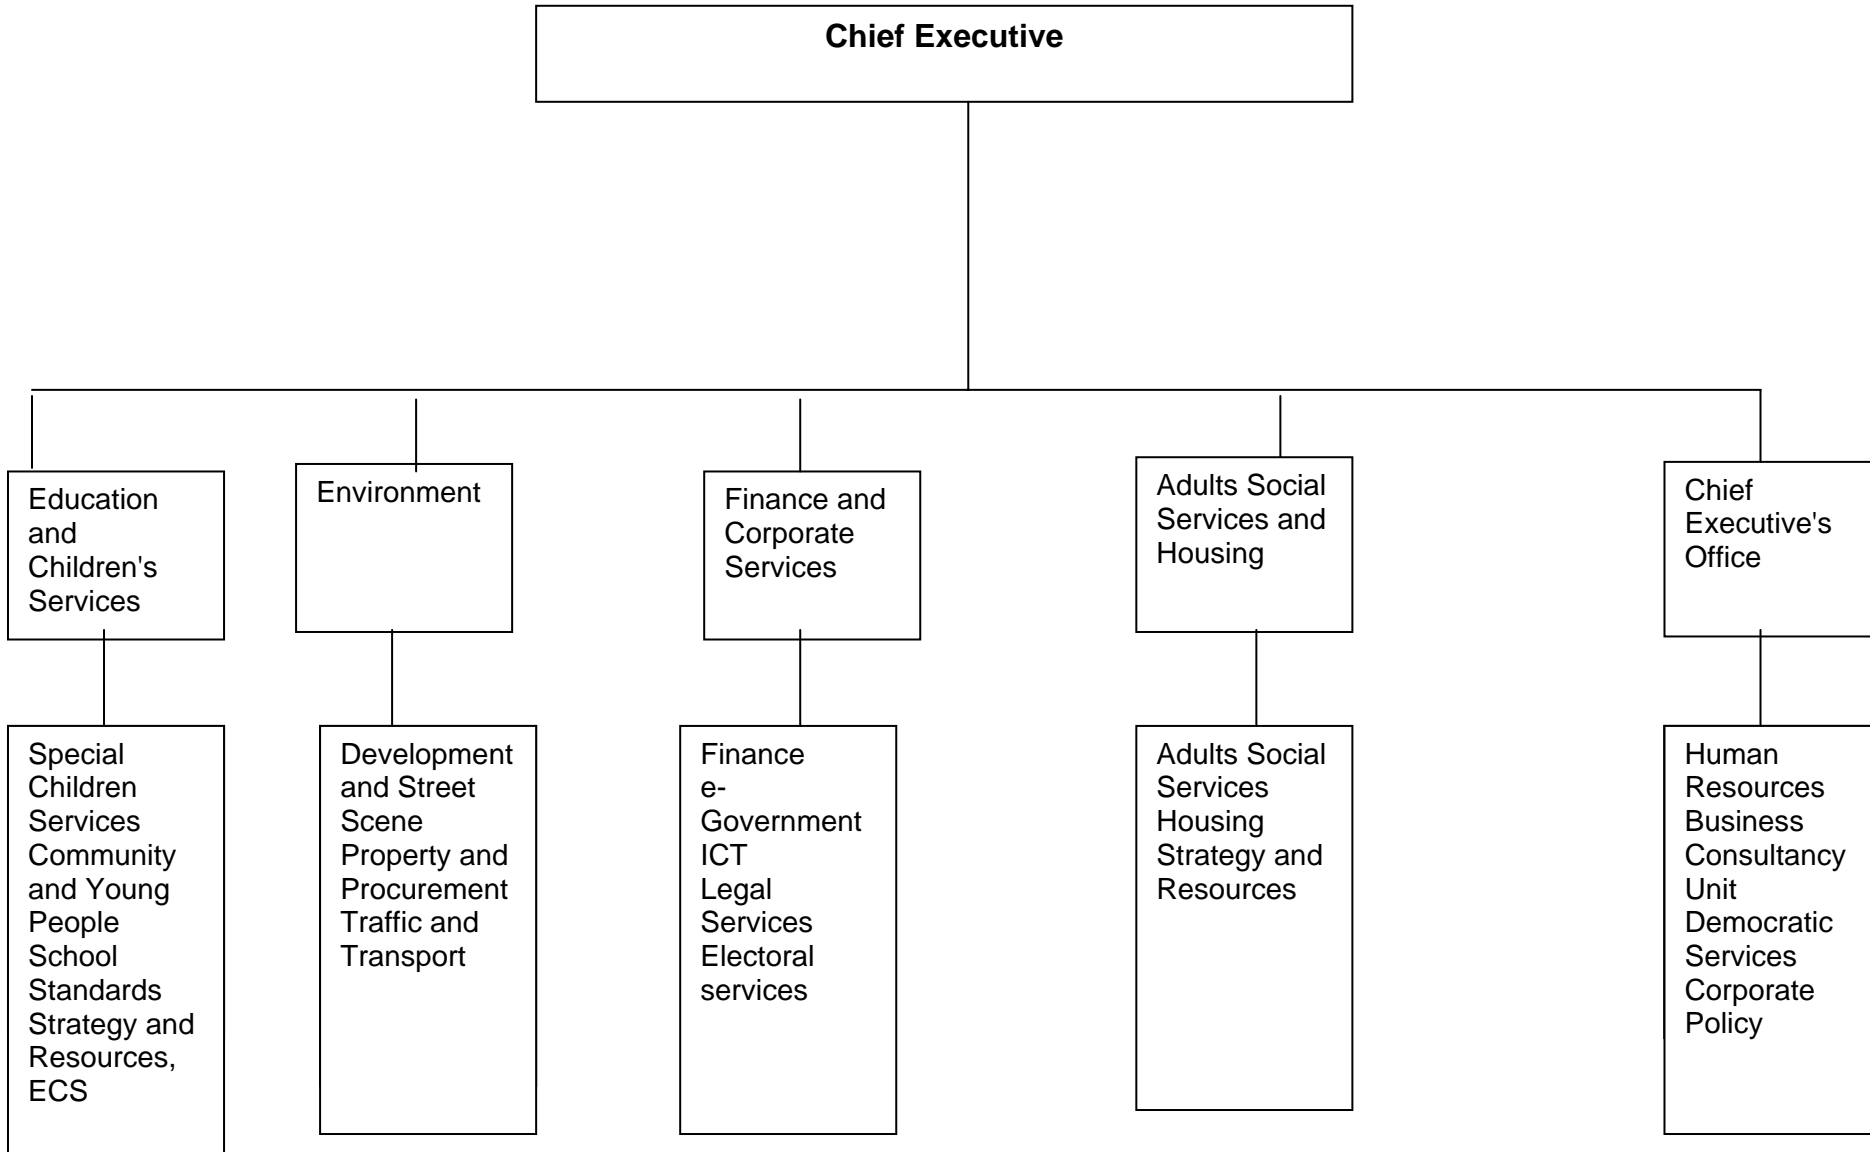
**Chief Executive**

Education and Children's Services

Special Children Services
Community and Young People
School Standards
Strategy and Resources, ECS

Environment

Development and Street Scene
Property and Procurement
Traffic and Transport

Finance and Corporate Services

Finance
e-Government
ICT
Legal Services
Electoral services

Adults Social Services and Housing

Adults Social Services
Housing
Strategy and Resources

Chief Executive's Office

Human Resources
Business Consultancy Unit
Democratic Services
Corporate Policy